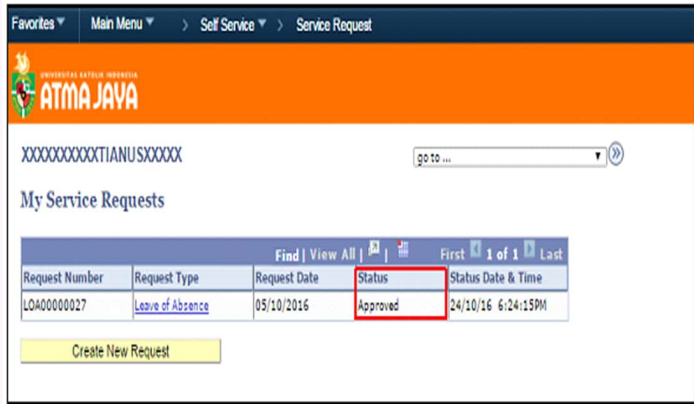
Favorites Main Menu > Self Service > Service Request

UNIVERSITAS KATOLIK INDONESIA
ATMA JAYA

XXXXXXXXXXTIANUSXXXXX

go to ...

My Service Requests

Find | View All | | First 1 of 1 Last

| Request Number | Request Type | Request Date | Status | Status Date & Time |
|---|---|---|---|---|
| LOA00000027 | Leave of Absence | 05/10/2016 | Approved | 24/10/16 6:24:15PM |

Create New Request